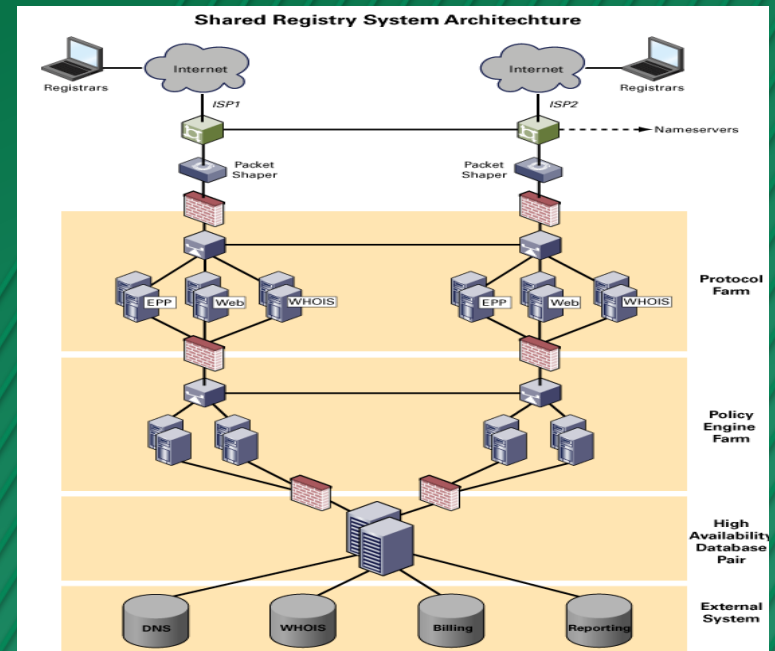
Shared Registry System Architechture

Registrars

Internet

ISP1

Internet

Registrars

ISP2

Nameservers

Packet Shaper

Packet Shaper

EPP

Web

WHOIS

EPP

Web

WHOIS

Protocol Farm

Policy Engine Farm

High Availability Database Pair

DNS

WHOIS

Billing

Reporting

External System